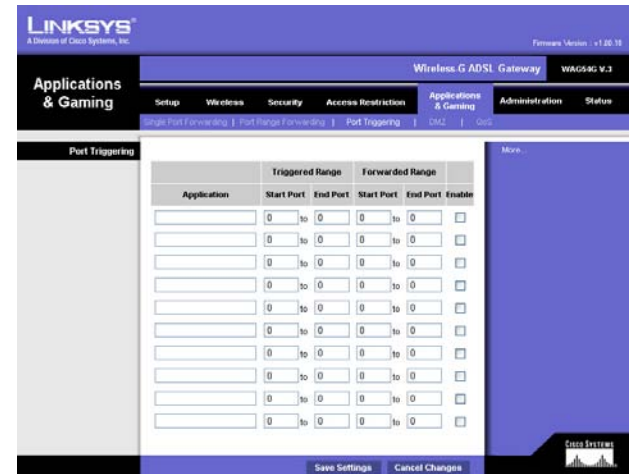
LINKSYS®
A Division of Cisco Systems, Inc.

Firmware Version : v1.00.10

Applications & Gaming

Wireless-G ADSL Gateway WAG54G V.3

Setup | Wireless | Security | Access Restriction | Applications & Gaming | Administration | Status

Single Port Forwarding | Port Range Forwarding | Port Triggering | DMZ | QoS

Port Triggering

More...

| Application | Triggered Range Start Port | | Triggered Range End Port | Forwarded Range Start Port | | Forwarded Range End Port | Enable |
|---|---|---|---|---|---|---|---|
| | 0 | to | 0 | 0 | to | 0 | ☐ |
| | 0 | to | 0 | 0 | to | 0 | ☐ |
| | 0 | to | 0 | 0 | to | 0 | ☐ |
| | 0 | to | 0 | 0 | to | 0 | ☐ |
| | 0 | to | 0 | 0 | to | 0 | ☐ |
| | 0 | to | 0 | 0 | to | 0 | ☐ |
| | 0 | to | 0 | 0 | to | 0 | ☐ |
| | 0 | to | 0 | 0 | to | 0 | ☐ |
| | 0 | to | 0 | 0 | to | 0 | ☐ |
| | 0 | to | 0 | 0 | to | 0 | ☐ |

Save Settings | Cancel Changes

CISCO SYSTEMS